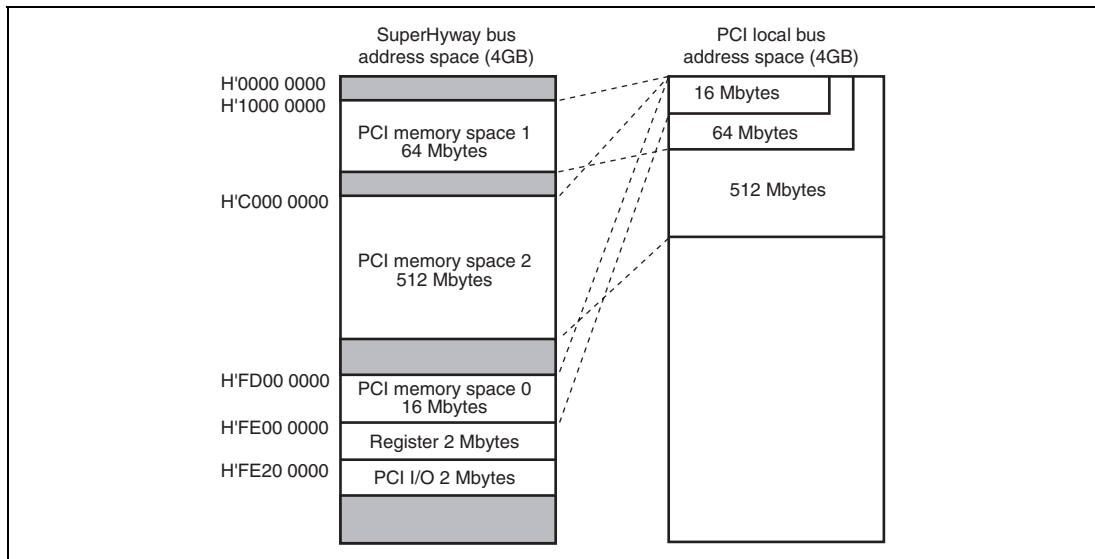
SuperHyway bus address space (4GB)

PCI local bus address space (4GB)

H'0000 0000
H'1000 0000

PCI memory space 1
64 Mbytes

H'C000 0000

PCI memory space 2
512 Mbytes

H'FD00 0000

PCI memory space 0
16 Mbytes

H'FE00 0000

Register 2 Mbytes

H'FE20 0000

PCI I/O 2 Mbytes

16 Mbytes

64 Mbytes

512 Mbytes